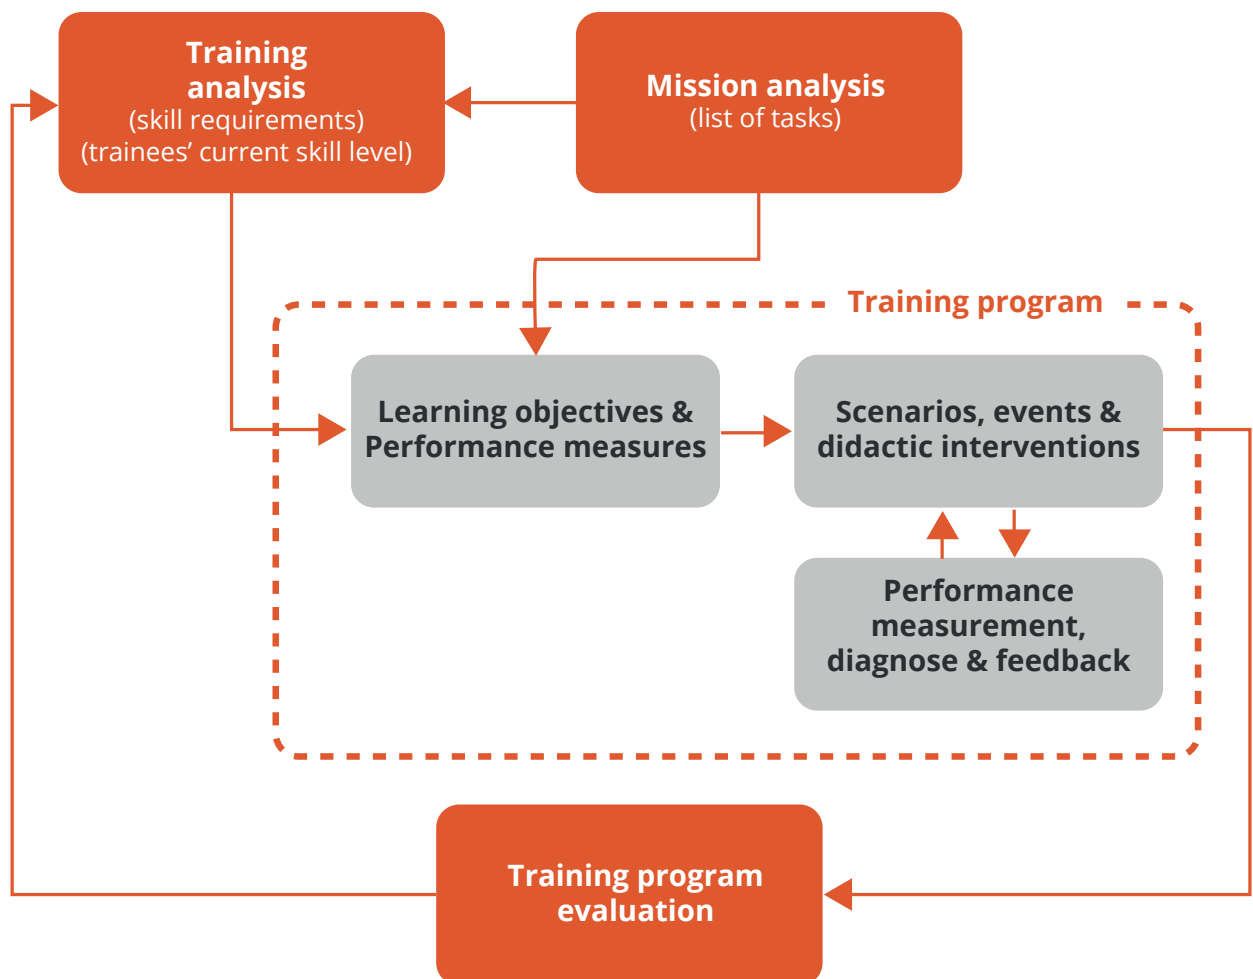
Training analysis
(skill requirements)
(trainees' current skill level)

Mission analysis
(list of tasks)

Training program

Learning objectives & Performance measures

Scenarios, events & didactic interventions

Performance measurement, diagnose & feedback

Training program evaluation